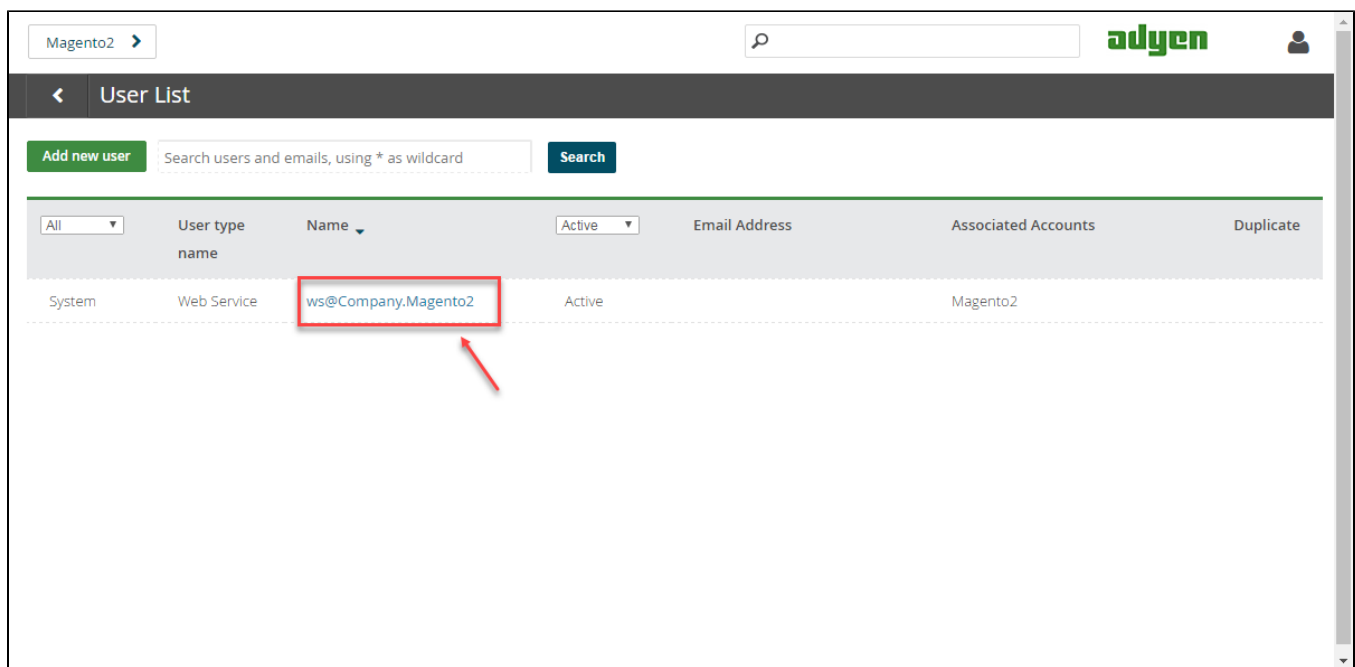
Magento2

adyen

User List

Add new user

Search users and emails, using * as wildcard

Search

| All | User type name | Name | Active | Email Address | Associated Accounts | Duplicate |
|---|---|---|---|---|---|---|
| System | Web Service | ws@Company.Magento2 | Active | | Magento2 | |